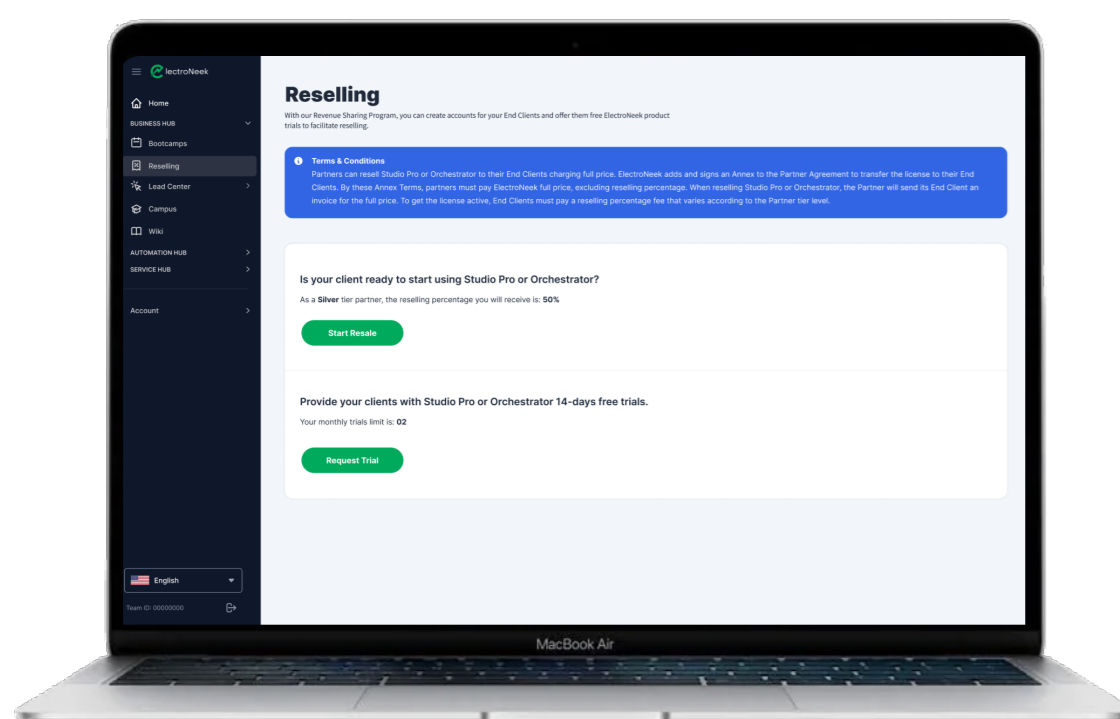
electroNeek

Home
BUSINESS HUB
Bootcamps
Reselling
Lead Center
Campus
Wiki
AUTOMATION HUB
SERVICE HUB

Account

English
Team ID: 00000000

Reselling

With our Revenue Sharing Program, you can create accounts for your End Clients and offer them free ElectroNeek product trials to facilitate reselling.

Terms & Conditions
Partners can resell Studio Pro or Orchestrator to their End Clients charging full price. ElectroNeek adds and signs an Annex to the Partner Agreement to transfer the license to their End Clients. By these Annex Terms, partners must pay ElectroNeek full price, excluding reselling percentage. When reselling Studio Pro or Orchestrator, the Partner will send its End Client an invoice for the full price. To get the license active, End Clients must pay a reselling percentage fee that varies according to the Partner tier level.

Is your client ready to start using Studio Pro or Orchestrator?

As a **Silver** tier partner, the reselling percentage you will receive is: **50%**

Start Resale

Provide your clients with Studio Pro or Orchestrator 14-days free trials.

Your monthly trials limit is: **02**

Request Trial

MacBook Air